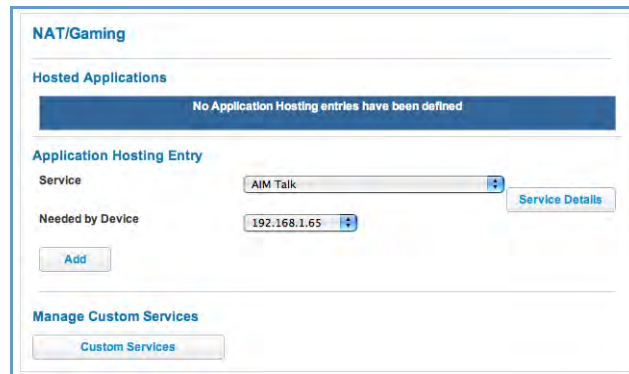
NAT/Gaming

Hosted Applications

No Application Hosting entries have been defined

Application Hosting Entry

Service

AIM Talk

Service Details

Needed by Device

192.168.1.65

Add

Manage Custom Services

Custom Services